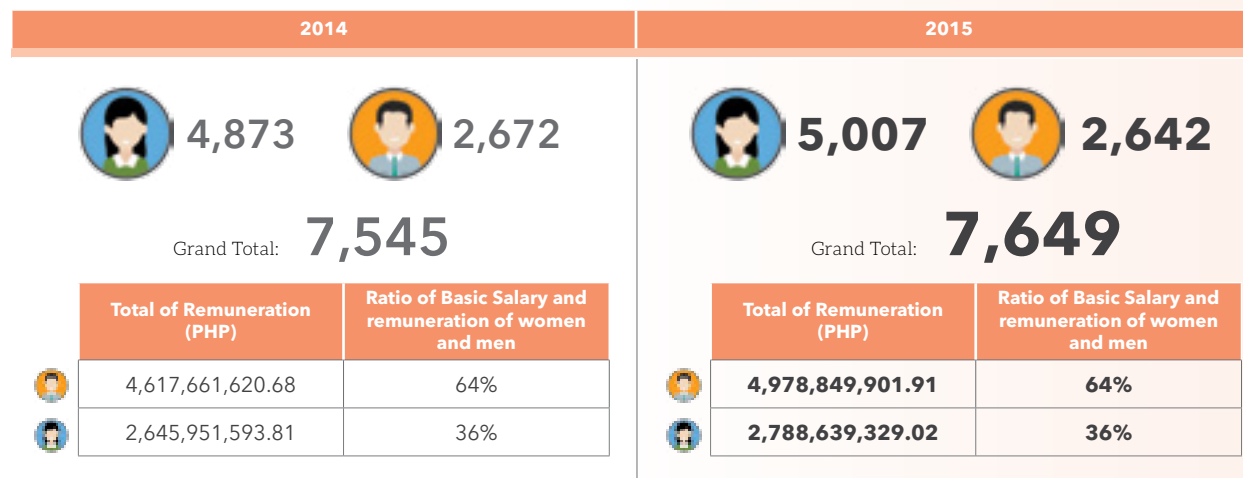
2014

4,873 2,672

Grand Total: 7,545

| Total of Remuneration (PHP) | Ratio of Basic Salary and remuneration of women and men |
|---|---|
| 4,617,661,620.68 | 64% |
| 2,645,951,593.81 | 36% |

2015

5,007 2,642

Grand Total: 7,649

| Total of Remuneration (PHP) | Ratio of Basic Salary and remuneration of women and men |
|---|---|
| 4,978,849,901.91 | 64% |
| 2,788,639,329.02 | 36% |